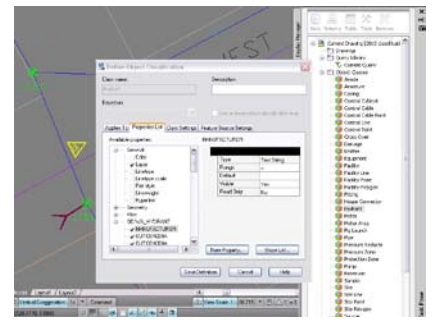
Define Object Classification

Class name
Description
Based on

Applies To | Property List | Class Settings | Feature Source Settings

Available properties:
General
Color
Layer
Linetype
Linetype scale
Plot style
Lineweight
Hyperlink
Geometry
Misc
DETAIL_HYDRANT
MANUFACTURER

MANUFACTURER

| Type | Text String |
|---|---|
| Range | |
| Default | |
| Visible | Yes |
| Read Only | No |

Save Definition | Cancel | Help

Current Drawing
Drawings
Query Library
Object Classes
Anode
Arrester
Casing
Control Cabinet
Control Cable
Control Cable Node
Control Line
Control Point
Cross Over
Damage
Emitter
Equipment
Facility
Facility Line
Facility Point
Facility Polygon
Fitting
Heater Connection
Hydrant
Meter
Meter Area
Pig Launch
Pipe
Pressure Indicator
Pressure Zone
Protection Zone
Pump
Reservoir
Sensor
Service Line
Service Point
Site Polygon

WEST